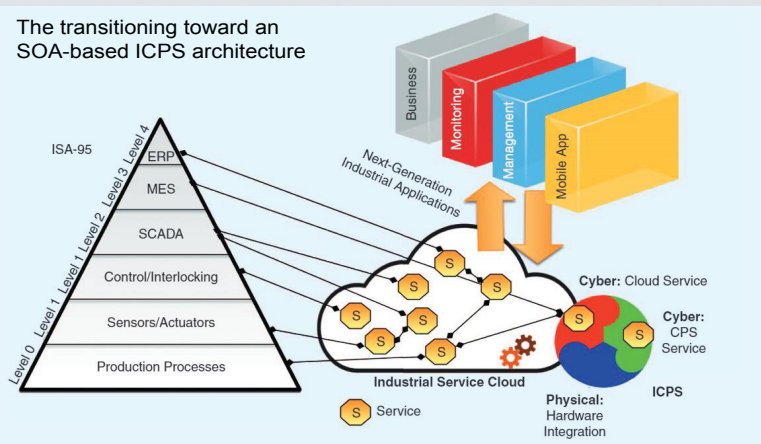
The transitioning toward an SOA-based ICPS architecture

Business
Monitoring
Management
Mobile App

ISA-95

Level 4
Level 3
Level 2
Level 1
Level 0

ERP
MES
SCADA
Control/Interlocking
Sensors/Actuators
Production Processes

Next-Generation Industrial Applications

S
S
S
S
S
S
S
S
S

Cyber: Cloud Service
Cyber: CPS Service

Industrial Service Cloud

ICPS

S Service

Physical: Hardware Integration